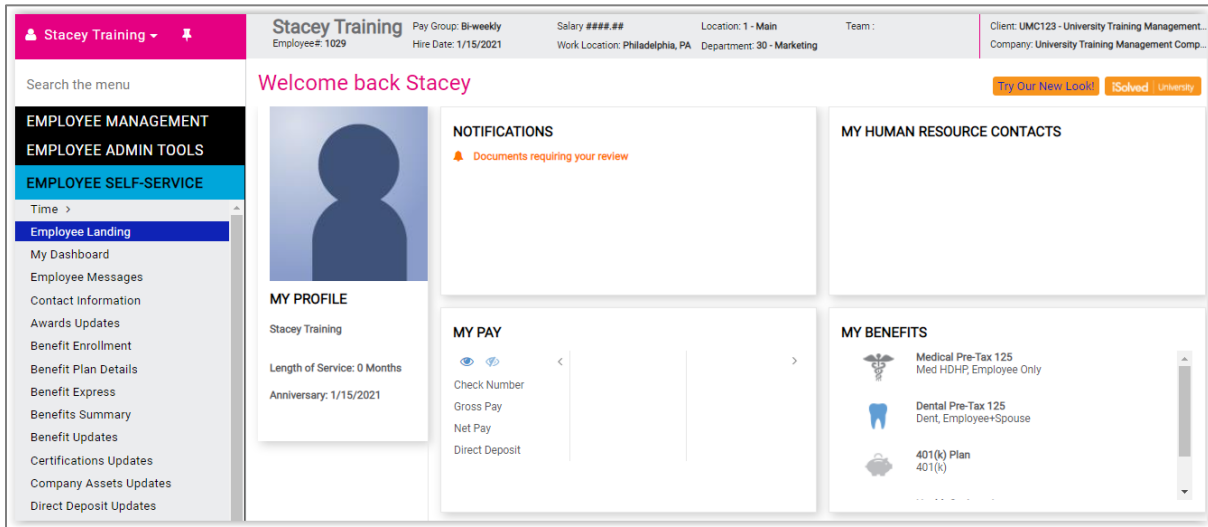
Stacey Training

Search the menu

EMPLOYEE MANAGEMENT
EMPLOYEE ADMIN TOOLS
EMPLOYEE SELF-SERVICE

Time >
Employee Landing
My Dashboard
Employee Messages
Contact Information
Awards Updates
Benefit Enrollment
Benefit Plan Details
Benefit Express
Benefits Summary
Benefit Updates
Certifications Updates
Company Assets Updates
Direct Deposit Updates

Stacey Training
Employee#: 1029
Pay Group: Bi-weekly
Hire Date: 1/15/2021
Salary ####.##
Work Location: Philadelphia, PA
Location: 1 - Main
Department: 30 - Marketing
Team :
Client: UMC123 - University Training Management...
Company: University Training Management Comp...

Welcome back Stacey

Try Our New Look!
iSolved University

MY PROFILE
Stacey Training
Length of Service: 0 Months
Anniversary: 1/15/2021

NOTIFICATIONS
Documents requiring your review

MY HUMAN RESOURCE CONTACTS

MY PAY
Check Number
Gross Pay
Net Pay
Direct Deposit

MY BENEFITS
Medical Pre-Tax 125
Med HDHP, Employee Only
Dental Pre-Tax 125
Dent, Employee+Spouse
401(k) Plan
401(k)